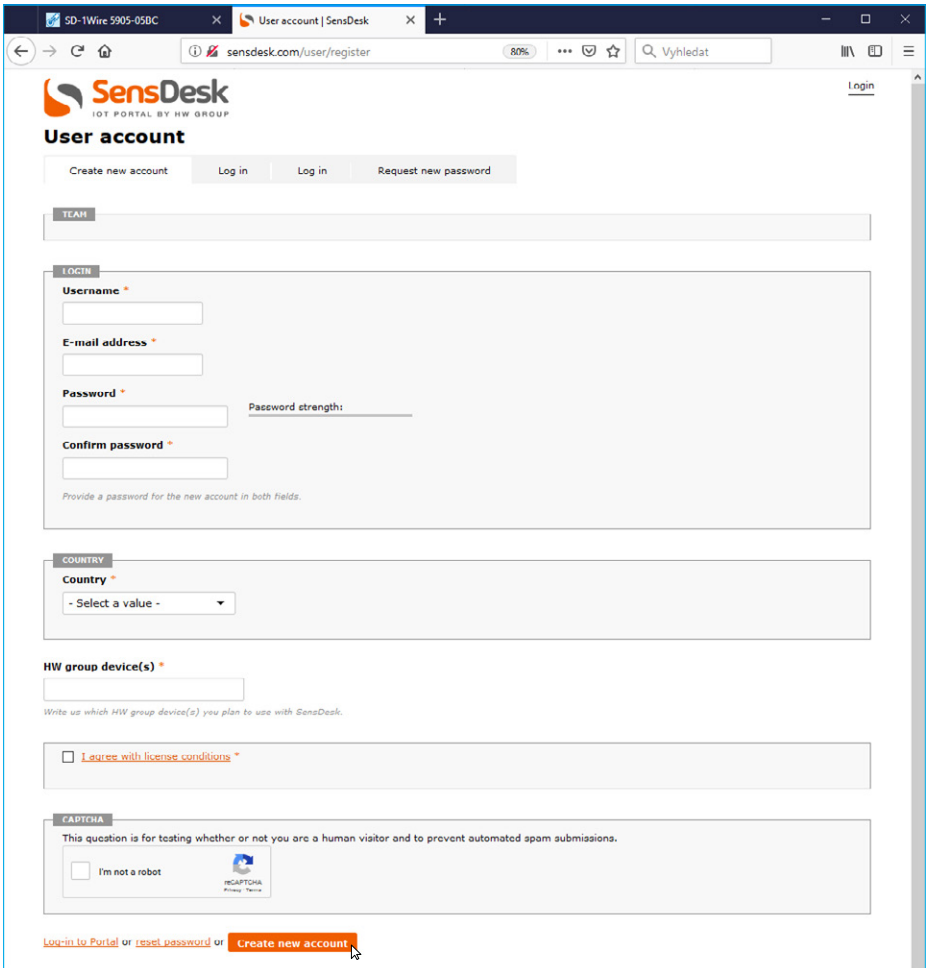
SD-1Wire 5905-05BC

User account | SensDesk

sensdesk.com/user/register

80%

Vyhledat

SensDesk
IOT PORTAL BY HW GROUP

Login

User account

Create new account | Log in | Log in | Request new password

TEAM

LOGIN

Username *

E-mail address *

Password *

Password strength:

Confirm password *

Provide a password for the new account in both fields.

COUNTRY

Country *

- Select a value -

HW group device(s) *

Write us which HW group device(s) you plan to use with SensDesk.

I agree with license conditions *

CAPTCHA

This question is for testing whether or not you are a human visitor and to prevent automated spam submissions.

I'm not a robot

reCAPTCHA
Privacy - Terms

Log-in to Portal or reset password or Create new account